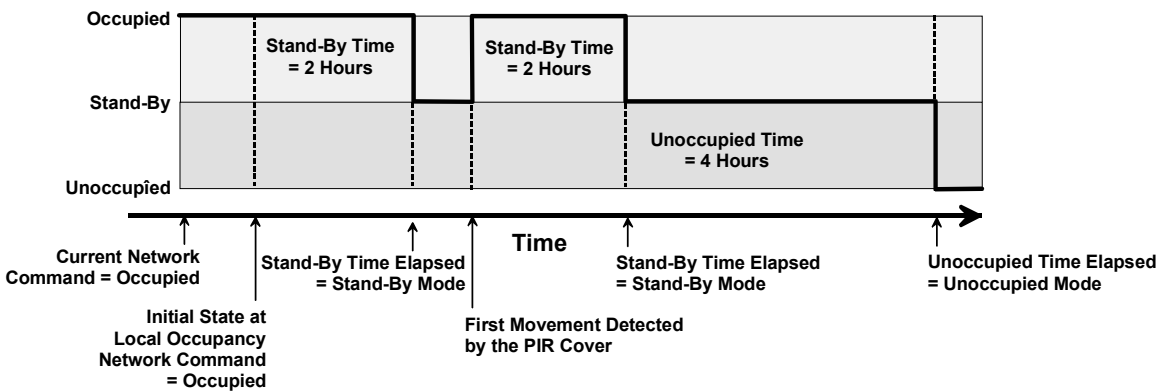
Occupied

Stand-By

Unoccupîed

Stand-By Time = 2 Hours

Stand-By Time = 2 Hours

Unoccupied Time = 4 Hours

Time

Current Network Command = Occupied

Initial State at Local Occupancy Network Command = Occupied

Stand-By Time Elapsed = Stand-By Mode

First Movement Detected by the PIR Cover

Stand-By Time Elapsed = Stand-By Mode

Unoccupied Time Elapsed = Unoccupied Mode